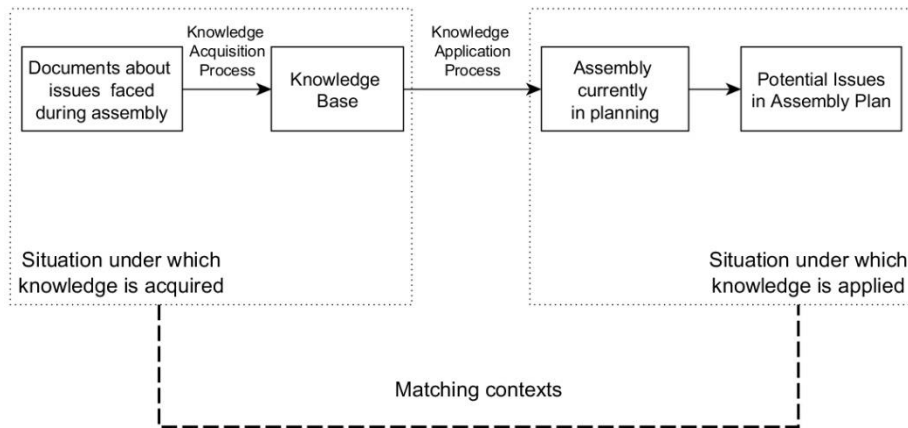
Documents about issues faced during assembly

Knowledge Acquisition Process

Knowledge Base

Knowledge Application Process

Assembly currently in planning

Potential Issues in Assembly Plan

Situation under which knowledge is acquired

Situation under which knowledge is applied

Matching contexts